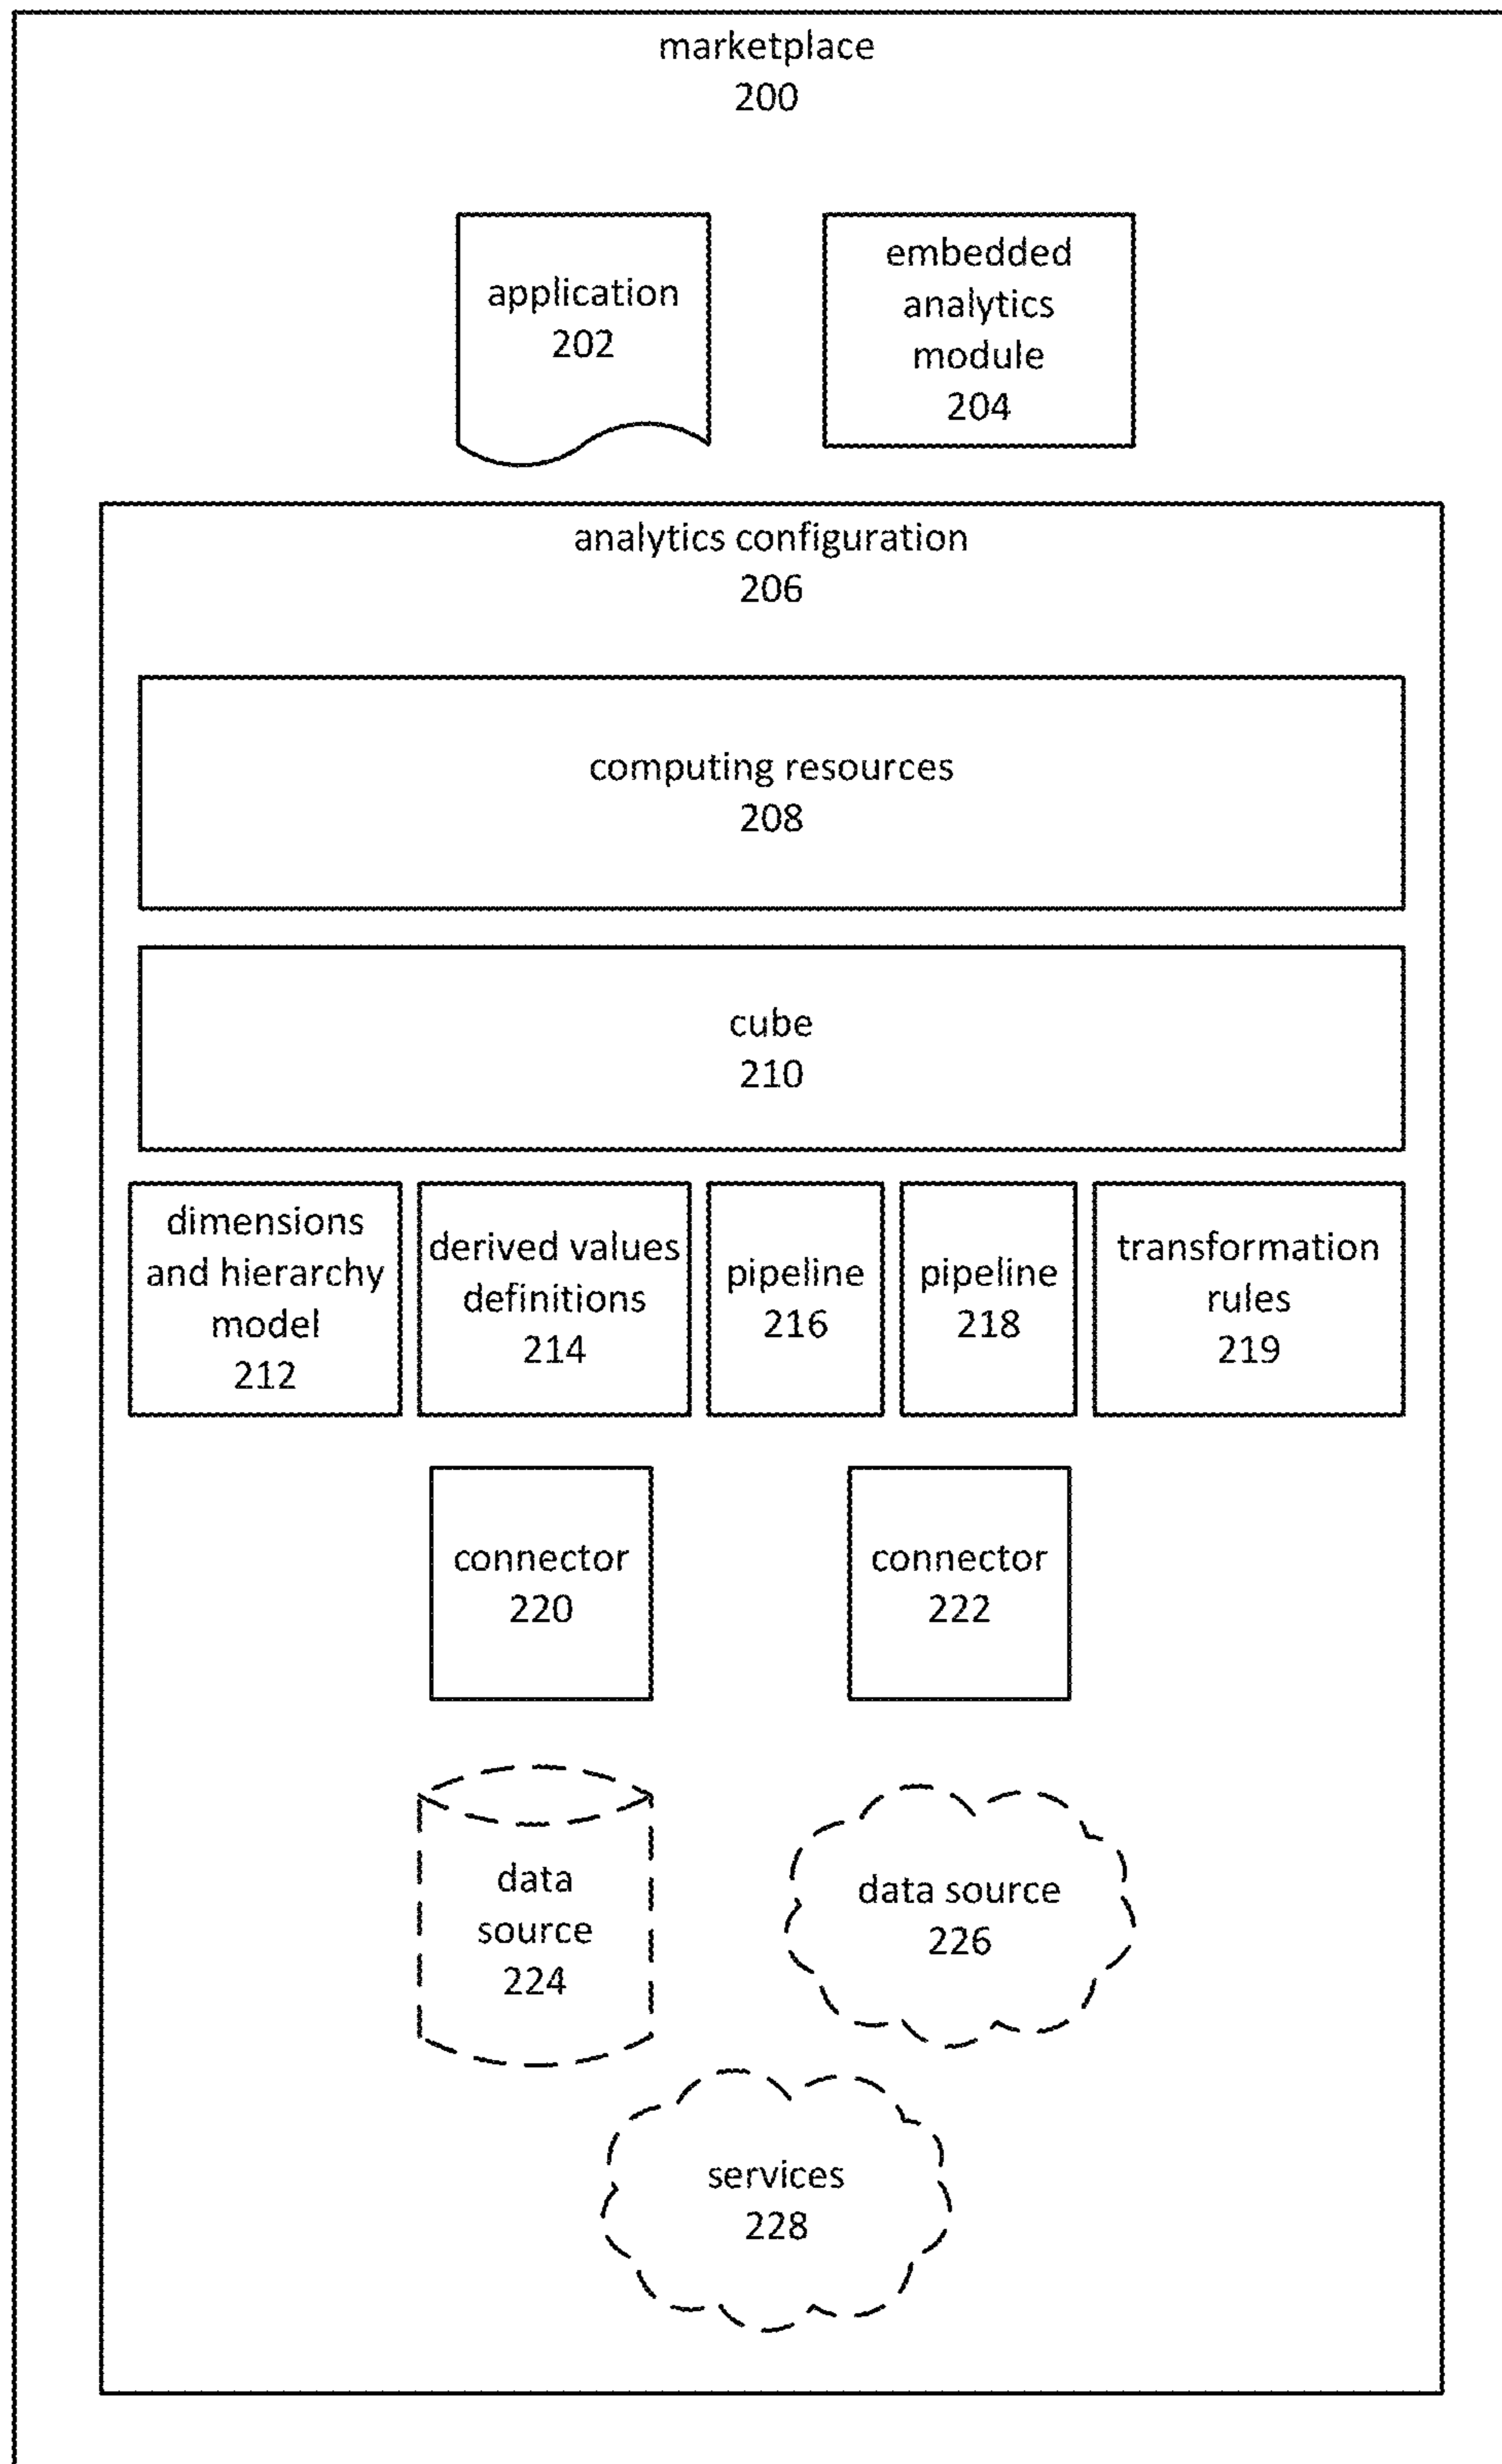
marketplace
200

application
202

embedded analytics module
204

analytics configuration
206

computing resources
208

cube
210

dimensions and hierarchy model
212

derived values definitions
214

pipeline
216

pipeline
218

transformation rules
219

connector
220

connector
222

data source
224

data source
226

services
228